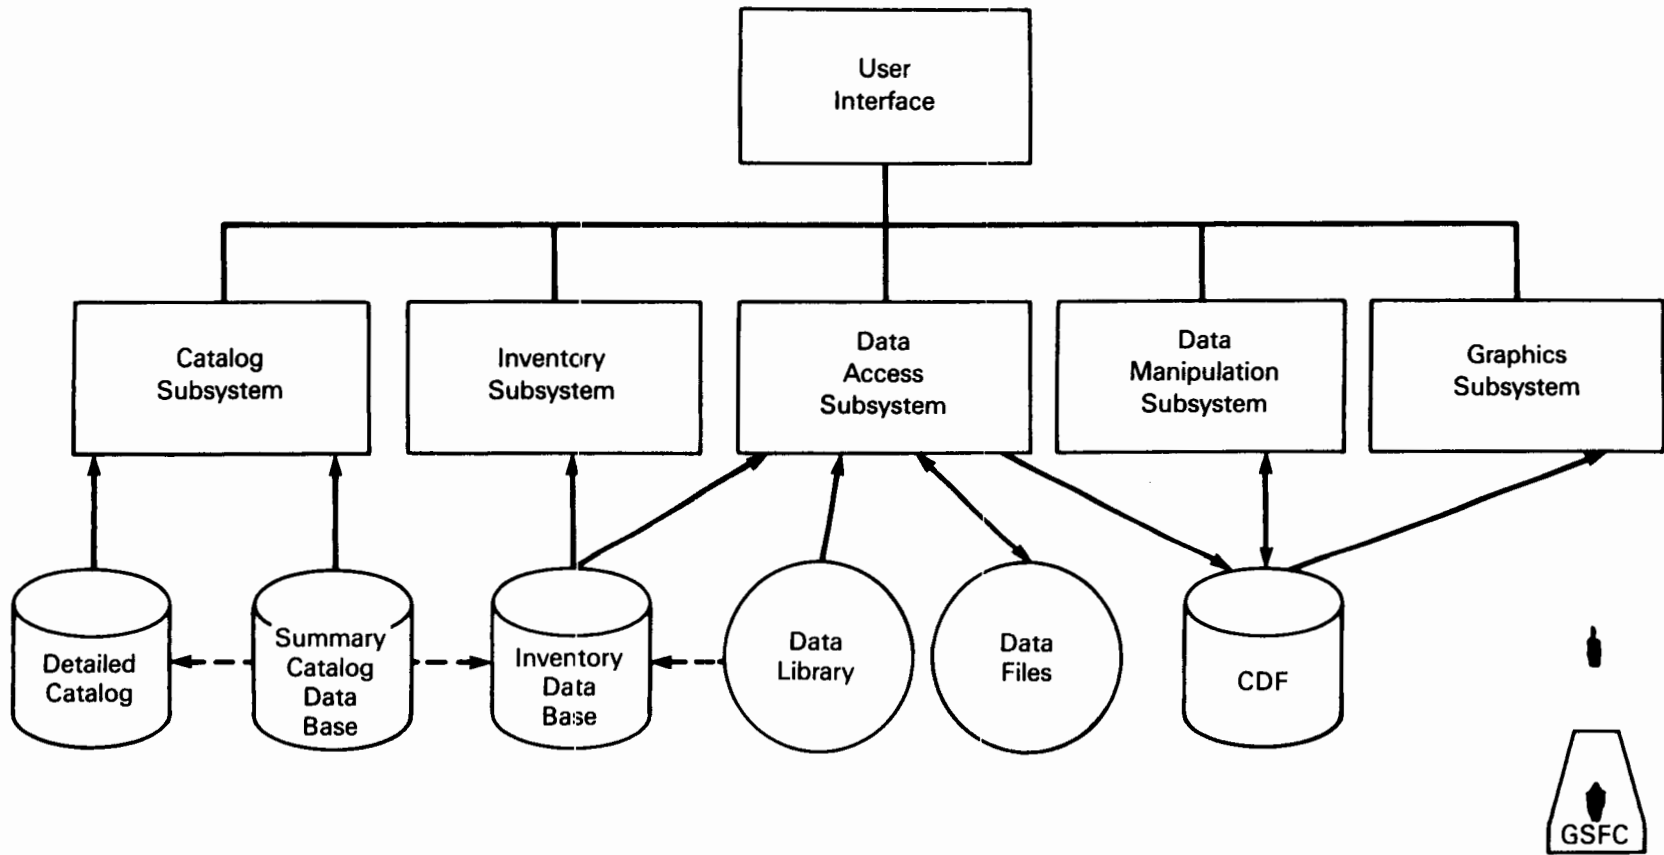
User Interface

Catalog Subsystem

Inventory Subsystem

Data Access Subsystem

Data Manipulation Subsystem

Graphics Subsystem

Detailed Catalog

Summary Catalog Data Base

Inventory Data Base

Data Library

Data Files

CDF

GSFC